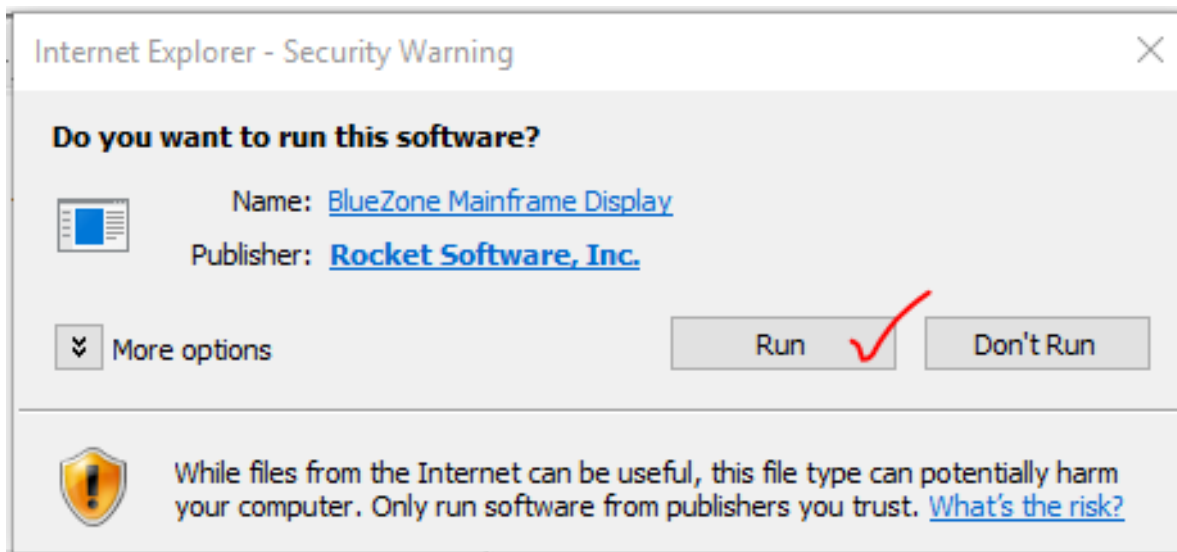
Internet Explorer - Security Warning

Do you want to run this software?

Name: BlueZone Mainframe Display

Publisher: Rocket Software, Inc.

More options

Run

Don't Run

While files from the Internet can be useful, this file type can potentially harm your computer. Only run software from publishers you trust. What's the risk?